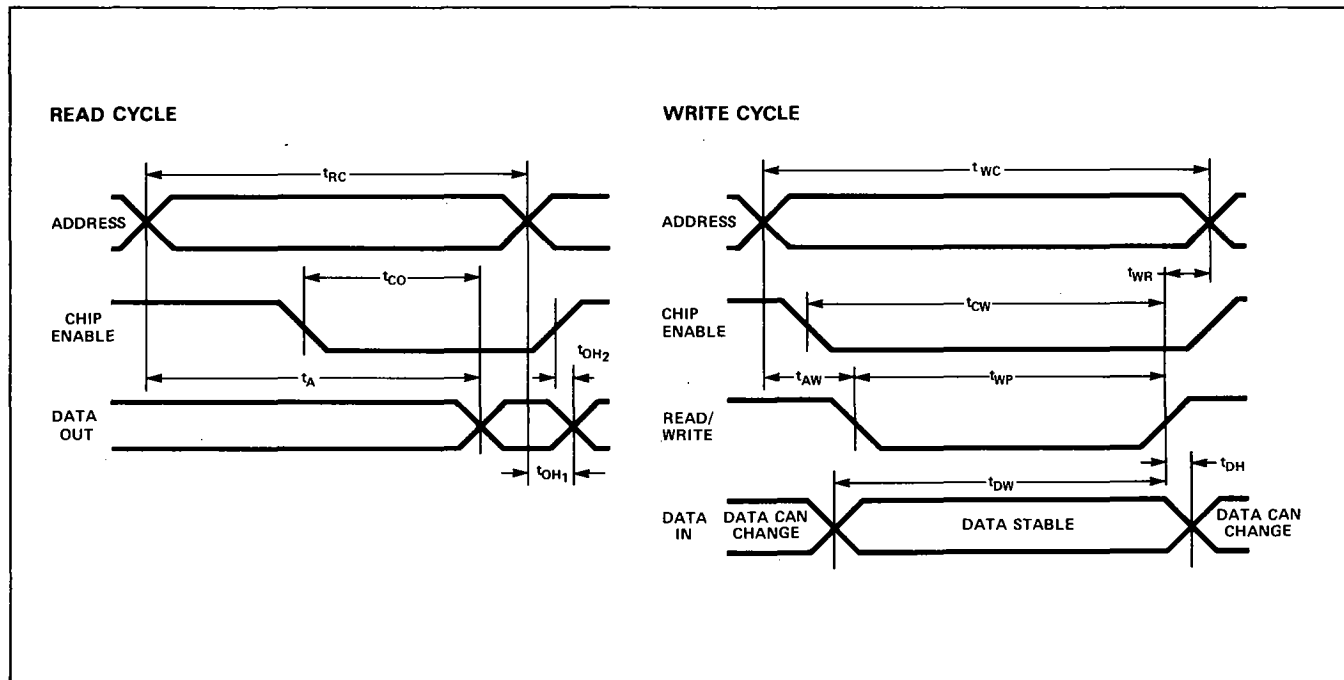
READ CYCLE

$t_{RC}$

ADDRESS

$t_{CO}$

CHIP ENABLE

$t_{OH_2}$

$t_A$

DATA OUT

$t_{OH_1}$

WRITE CYCLE

$t_{WC}$

ADDRESS

$t_{WR}$

CHIP ENABLE

$t_{CW}$

$t_{AW}$

$t_{WP}$

READ/ WRITE

$t_{DH}$

$t_{DW}$

DATA IN

DATA CAN CHANGE

DATA STABLE

DATA CAN CHANGE